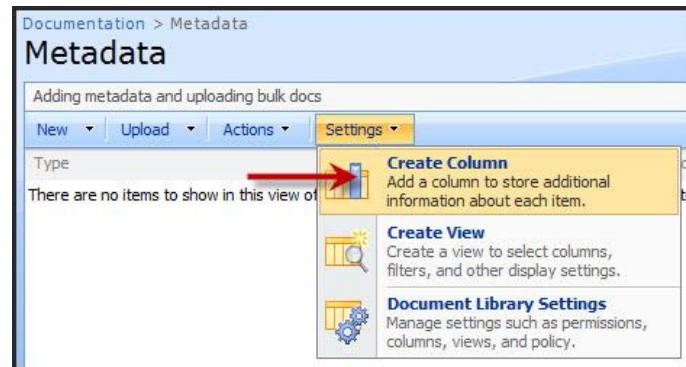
Documentation > Metadata

Metadata

Adding metadata and uploading bulk docs

New ▾ Upload ▾ Actions ▾ Settings ▾

Type

There are no items to show in this view of

**Create Column**
Add a column to store additional information about each item.

**Create View**
Create a view to select columns, filters, and other display settings.

**Document Library Settings**
Manage settings such as permissions, columns, views, and policy.